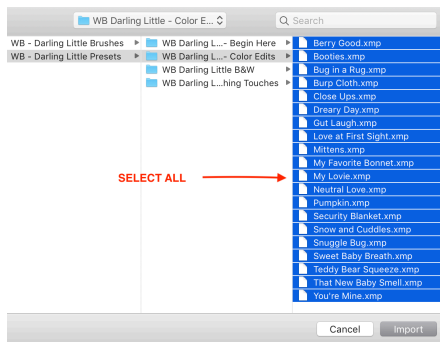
WB Darling Little - Color E...

Search

WB - Darling Little Brushes
WB - Darling Little Presets

WB Darling L... Begin Here
WB Darling L...- Color Edits
WB Darling Little B&W
WB Darling L...hing Touches

Berry Good.xmp
Booties.xmp
Bug in a Rug.xmp
Burp Cloth.xmp
Close Ups.xmp
Dreary Day.xmp
Gut Laugh.xmp
Love at First Sight.xmp
Mittens.xmp
My Favorite Bonnet.xmp
My Lovie.xmp
Neutral Love.xmp
Pumpkin.xmp
Security Blanket.xmp
Snow and Cuddles.xmp
Snuggle Bug.xmp
Sweet Baby Breath.xmp
Teddy Bear Squeeze.xmp
That New Baby Smell.xmp
You're Mine.xmp

SELECT ALL

Cancel
Import